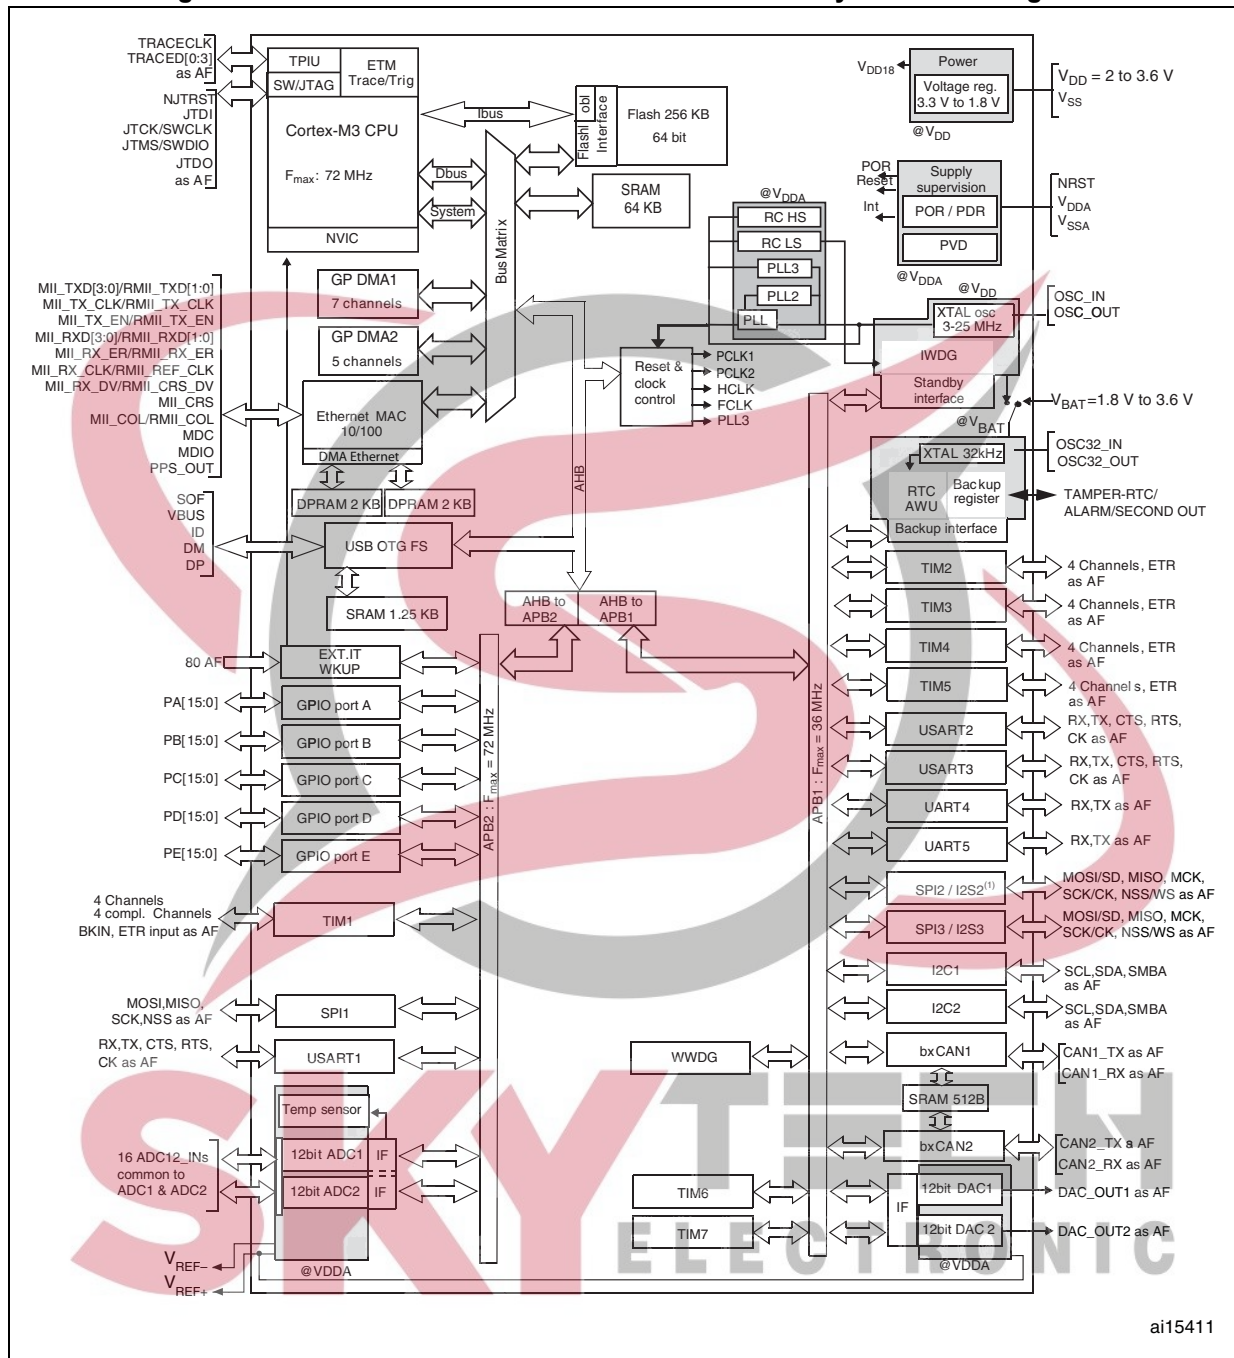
TRACECLK
TRACED[0:3]
as AF
NJTRST
JTDI
JTCK/SWCLK
JTMS/SWDIO
JTDO
as AF

TPIU
ETM
Trace/Trig
SW/JTAG
Cortex-M3 CPU
$F_{max}$: 72 MHz
NVIC
Ibus
Dbus
System
obl
Flash
Interface
Flash 256 KB
64 bit
SRAM
64 KB
Bus Matrix

$V_{DD18}$
Power
Voltage reg.
3.3 V to 1.8 V
@$V_{DD}$
$V_{DD}$ = 2 to 3.6 V
$V_{SS}$
POR
Reset
Int
Supply
supervision
POR / PDR
PVD
NRST
$V_{DDA}$
$V_{SSA}$
@$V_{DDA}$
@$V_{DDA}$
RC HS
RC LS
PLL3
PLL2
PLL
@$V_{DD}$
XTAL osc
3-25 MHz
OSC_IN
OSC_OUT
IWDG
Standby
interface
$V_{BAT}$=1.8 V to 3.6 V
@$V_{BAT}$
XTAL 32kHz
OSC32_IN
OSC32_OUT
RTC
AWU
Backup
register
Backup interface
TAMPER-RTC/
ALARM/SECOND OUT

MII_TXD[3:0]/RMII_TXD[1:0]
MII_TX_CLK/RMII_TX_CLK
MII_TX_EN/RMII_TX_EN
MII_RXD[3:0]/RMII_RXD[1:0]
MII_RX_ER/RMII_RX_ER
MII_RX_CLK/RMII_REF_CLK
MII_RX_DV/RMII_CRS_DV
MII_CRS
MII_COL/RMII_COL
MDC
MDIO
PPS_OUT
GP DMA1
7 channels
GP DMA2
5 channels
Ethernet MAC
10/100
DMA Ethernet
DPRAM 2 KB
DPRAM 2 KB
Reset &
clock
control
PCLK1
PCLK2
HCLK
FCLK
PLL3
AHB
SOF
VBUS
ID
DM
DP
USB OTG FS
SRAM 1.25 KB
AHB to
APB2
AHB to
APB1

80 AF
EXT.IT
WKUP
PA[15:0]
GPIO port A
PB[15:0]
GPIO port B
PC[15:0]
GPIO port C
PD[15:0]
GPIO port D
PE[15:0]
GPIO port E
APB2 : $F_{max}$ = 72 MHz
APB1 : $F_{max}$ = 36 MHz
4 Channels
4 compl. Channels
BKIN, ETR input as AF
TIM1
MOSI,MISO,
SCK,NSS as AF
SPI1
RX,TX, CTS, RTS,
CK as AF
USART1
WWDG
Temp sensor
16 ADC12_INs
common to
ADC1 & ADC2
12bit ADC1
IF
12bit ADC2
IF
@VDDA
$V_{REF-}$
$V_{REF+}$
TIM6
TIM7

TIM2
4 Channels, ETR
as AF
TIM3
4 Channels, ETR
as AF
TIM4
4 Channels, ETR
as AF
TIM5
4 Channel s, ETR
as AF
USART2
RX,TX, CTS, RTS,
CK as AF
USART3
RX,TX, CTS, RTS,
CK as AF
UART4
RX,TX as AF
UART5
RX,TX as AF
SPI2 / I2S2$^{(1)}$
MOSI/SD, MISO, MCK,
SCK/CK, NSS/WS as AF
SPI3 / I2S3
MOSI/SD, MISO, MCK,
SCK/CK, NSS/WS as AF
I2C1
SCL,SDA,SMBA
as AF
I2C2
SCL,SDA,SMBA
as AF
bxCAN1
CAN1_TX as AF
CAN1_RX as AF
SRAM 512B
bxCAN2
CAN2_TX a AF
CAN2_RX as AF
IF
12bit DAC1
DAC_OUT1 as AF
12bit DAC 2
DAC_OUT2 as AF
@VDDA

SKY TECH ELECTRONIC

ai15411